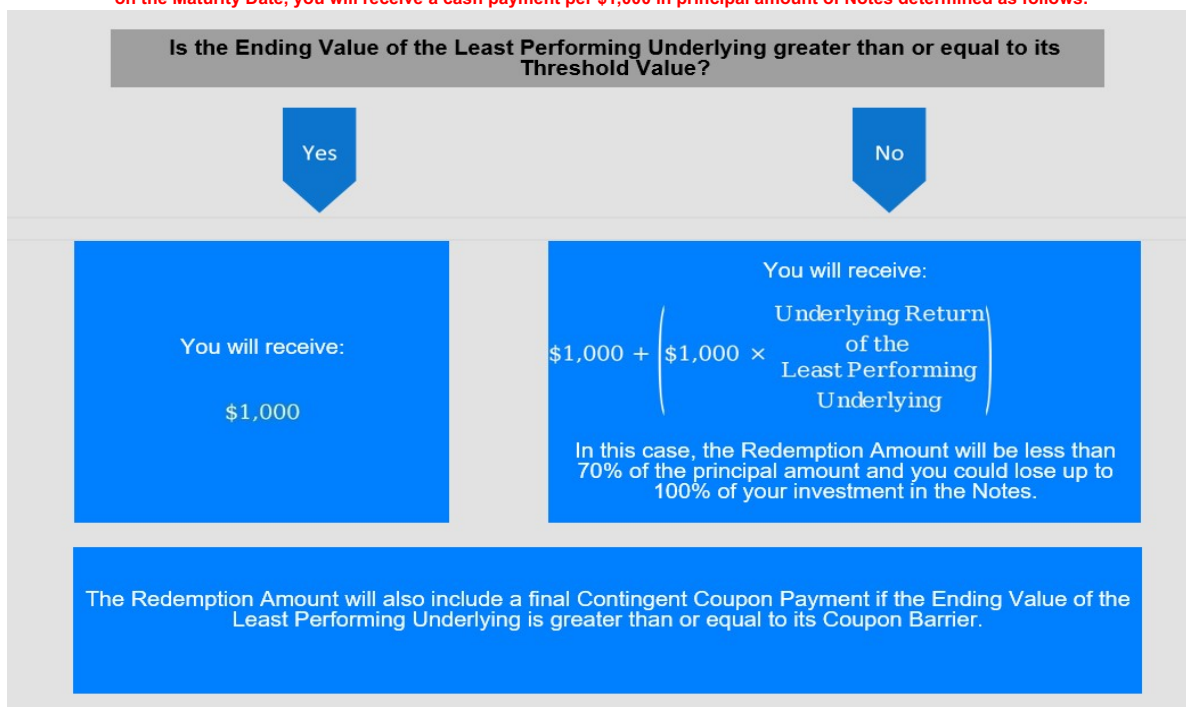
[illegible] on the Maturity Date, you will receive a cash payment per $1,000 in principal amount of Notes determined as follows:

Is the Ending Value of the Least Performing Underlying greater than or equal to its Threshold Value?

Yes

No

You will receive:

$1,000

You will receive:

$\$1,000 + \left(\$1,000 \times \text{Underlying Return of the Least Performing Underlying}\right)$

In this case, the Redemption Amount will be less than 70% of the principal amount and you could lose up to 100% of your investment in the Notes.

The Redemption Amount will also include a final Contingent Coupon Payment if the Ending Value of the Least Performing Underlying is greater than or equal to its Coupon Barrier.